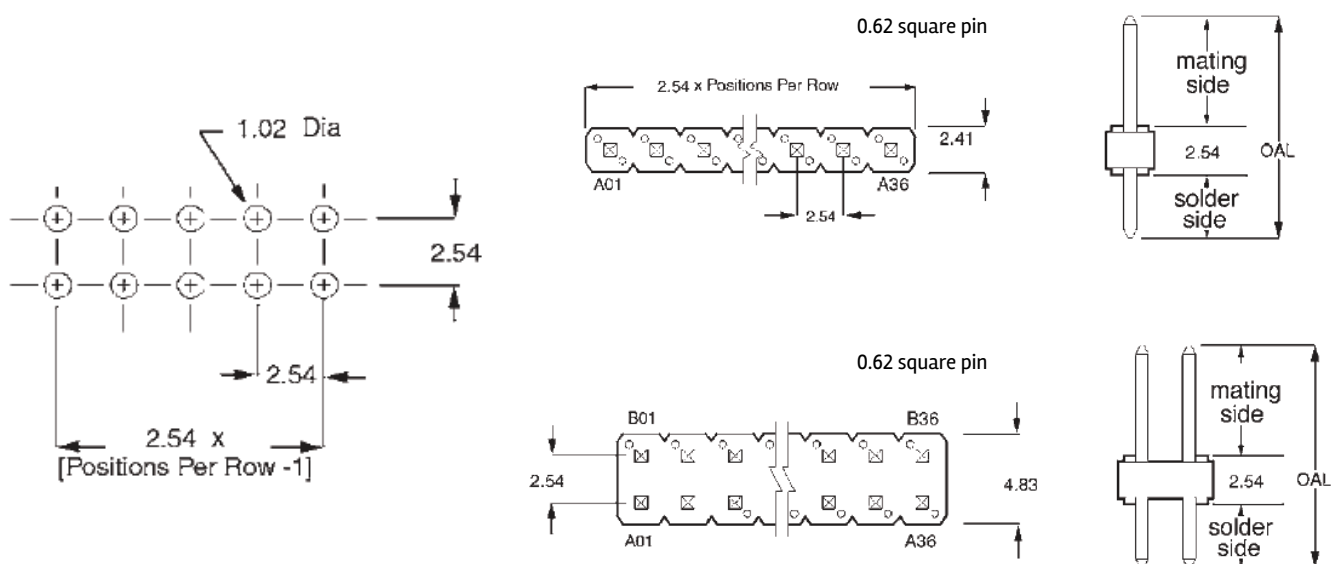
1.02 Dia

2.54

2.54

2.54 x
[Positions Per Row -1]

0.62 square pin

2.54 x Positions Per Row

2.41

A01

A36

2.54

mating side

2.54

OAL

solder side

0.62 square pin

B01

B36

2.54

4.83

A01

A36

mating side

2.54

OAL

solder side